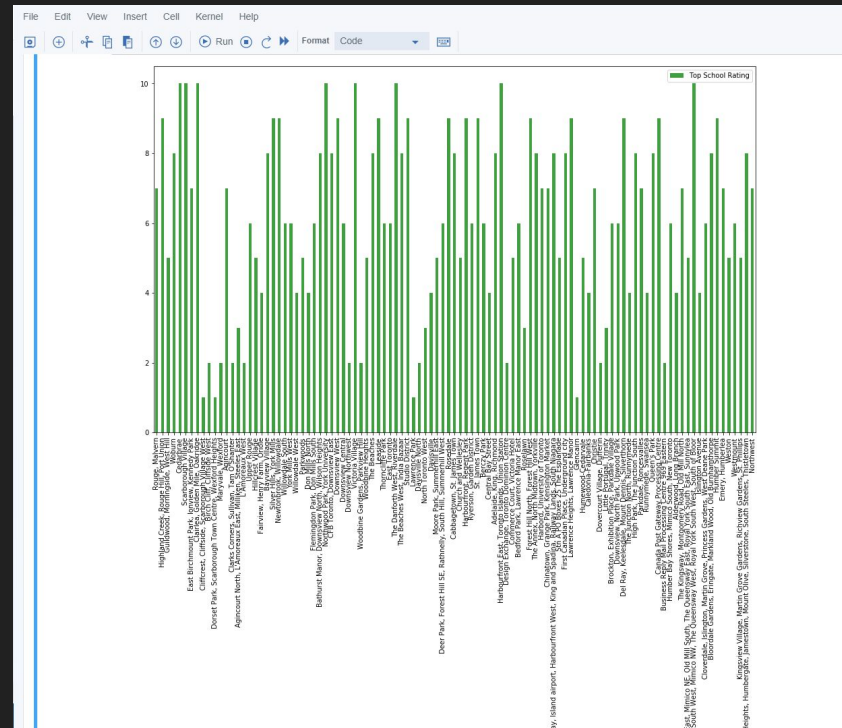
File Edit View Insert Cell Kernel Help

Run Format Code

Top School Rating

10
8
6
4
2
0

Rouge, Malvern
Highland Creek, Rouge Hill, Port Union
Guildwood, Morningside, West Hill
Woburn
Cedarbrae
Scarborough Village
East Birchmount Park, Ionview, Kennedy Park
Clairlea, Golden Mile, Oakridge
Cliffcrest, Cliffside, Scarborough Village West
Birch Cliff, Cliffside West
Dorset Park, Scarborough Town Centre, Wexford Heights
Maryvale, Wexford
Agincourt
Clarks Corners, Sullivan, Tam O'Shanter
Agincourt North, L'Amoreaux East, Milliken, Steeles East
L'Amoreaux West
Upper Rouge
Hillcrest Village
Fairview, Henry Farm, Oriole
Bayview Village
Silver Hills, York Mills
Newtonbrook, Willowdale
Willowdale South
York Mills West
Willowdale West
Parkwoods
Don Mills North
Flemingdon Park, Don Mills South
Bathurst Manor, Downsview North, Wilson Heights
Northwood Park, York University
CFB Toronto, Downsview East
Downsview West
Downsview Central
Downsview Northwest
Victoria Village
Woodbine Gardens, Parkview Hill
Woodbine Heights
The Beaches
Leaside
Thorncliffe Park
East Toronto
The Danforth West, Riverdale
The Beaches West, India Bazaar
Studio District
Lawrence Park
Davisville North
North Toronto West
Davisville
Moore Park, Summerhill East
Deer Park, Forest Hill SE, Rathnelly, South Hill, Summerhill West
Rosedale
Cabbagetown, St. James Town
Church and Wellesley
Harbourfront, Regent Park
Ryerson, Garden District
St. James Town
Berczy Park
Central Bay Street
Adelaide, King, Richmond
Harbourfront East, Toronto Islands, Union Station
Design Exchange, Toronto Dominion Centre
Commerce Court, Victoria Hotel
Bedford Park, Lawrence Manor East
Roselawn
Forest Hill North, Forest Hill West
The Annex, North Midtown, Yorkville
Harbord, University of Toronto
Chinatown, Grange Park, Kensington Market
CN Tower, Bathurst Quay, Island airport, Harbourfront West, King and Spadina, Railway Lands, South Niagara
Stn A PO Boxes 25 The Esplanade
First Canadian Place, Underground city
Lawrence Heights, Lawrence Manor
Glencairn
Humewood-Cedarvale
Caledonia-Fairbanks
Christie
Dovercourt Village, Dufferin
Little Portugal, Trinity
Brockton, Exhibition Place, Parkdale Village
High Park, The Junction South
Del Ray, Keelesdale, Mount Dennis, Silverthorn
The Junction North, Runnymede
Parkdale, Roncesvalles
Runnymede, Swansea
Queen's Park
Canada Post Gateway Processing Centre
Business Reply Mail Processing Centre 969 Eastern
Humber Bay Shores, Mimico South, New Toronto
Alderwood, Long Branch
The Kingsway, Montgomery Road, Old Mill North
Humber Bay, King's Mill Park, Kingsway Park South East, Mimico NE, Old Mill South, The Queensway East, Royal York South East, Sunnylea
Kingsway Park South West, Mimico NW, The Queensway West, Royal York South West, South of Bloor
Islington Avenue
Cloverdale, Islington, Martin Grove, Princess Gardens, West Deane Park
Bloordale Gardens, Eringate, Markland Wood, Old Burnhamthorpe
Humber Summit
Emery, Humberlea
Weston
Westmount
Kingsview Village, Martin Grove Gardens, Richview Gardens, St. Phillips
Albion Gardens, Beaumond Heights, Humbergate, Jamestown, Mount Olive, Silverstone, South Steeles, Thistletown
Northwest